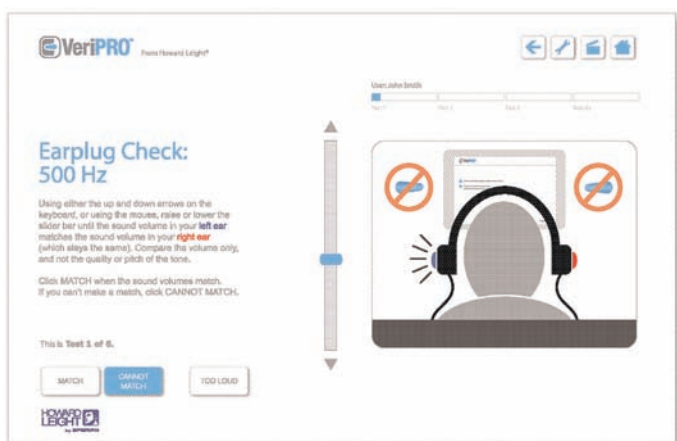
VeriPRO® From Howard Leight®

User: John Smith

Test 1 Test 2 Test 3 Test 4

Earplug Check: 500 Hz

Using either the up and down arrows on the keyboard, or using the mouse, raise or lower the slider bar until the sound volume in your left ear matches the sound volume in your right ear (which stays the same). Compare the volume only, and not the quality or pitch of the tone.

Click MATCH when the sound volumes match. If you can't make a match, click CANNOT MATCH.

This is Test 1 of 6.

MATCH

CANNOT MATCH

TOO LOUD

HOWARD LEIGHT by SPERIAN